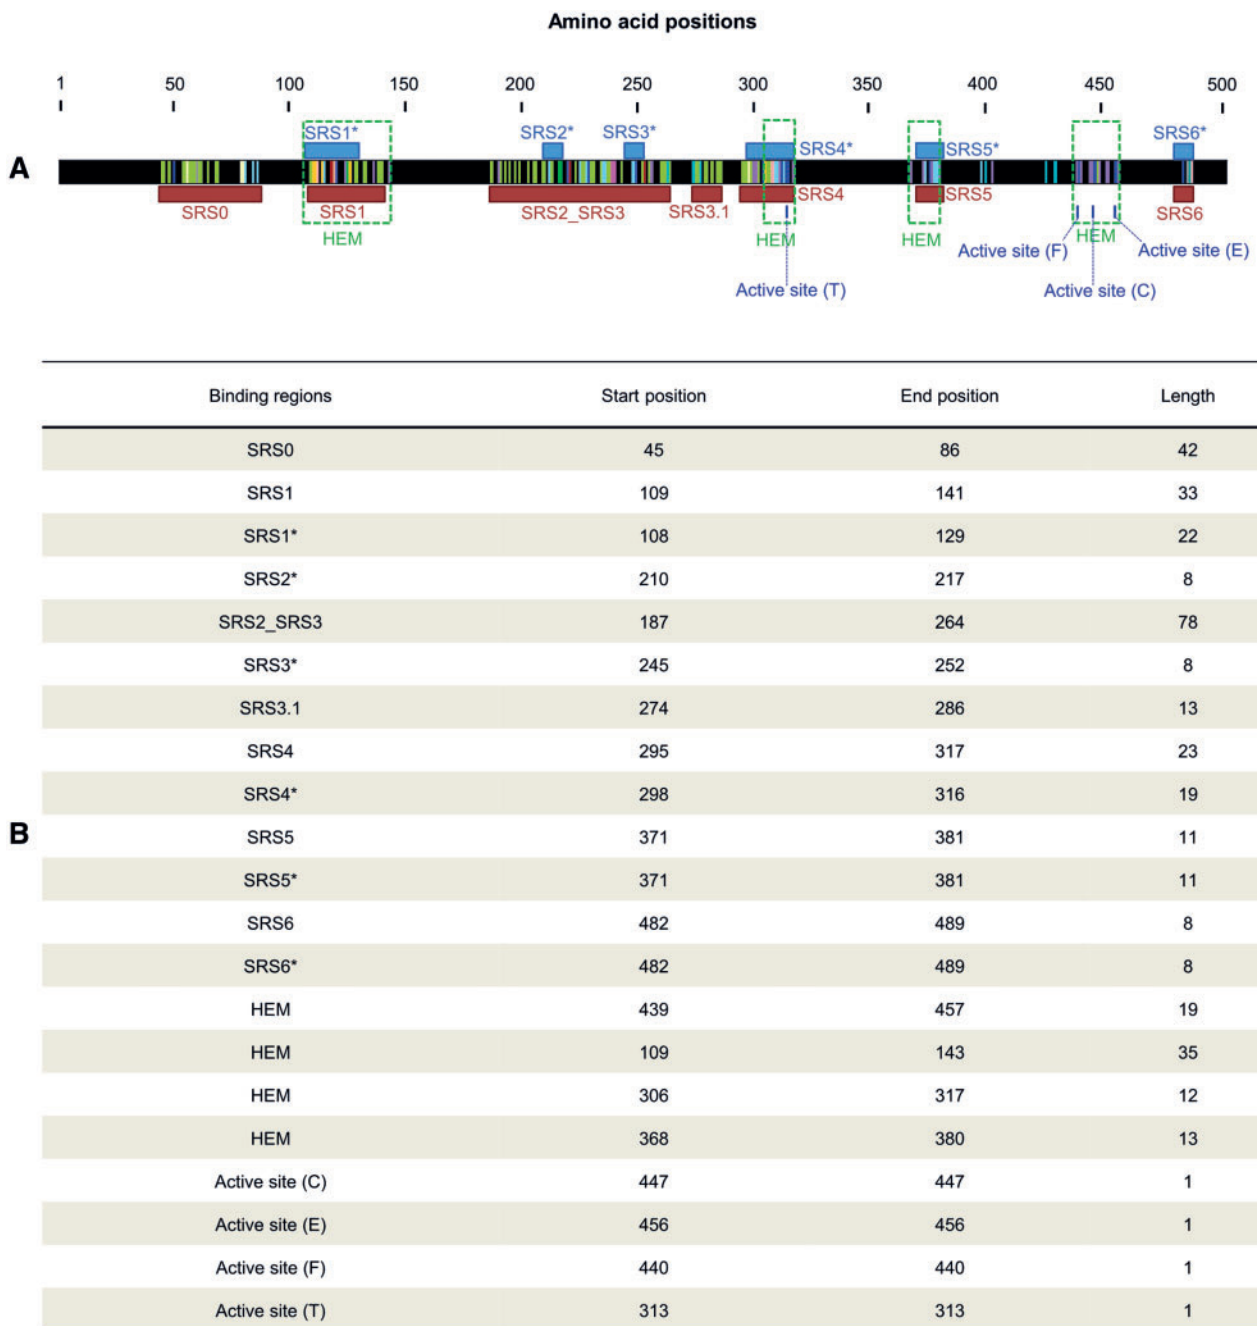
Amino acid positions

1 50 100 150 200 250 300 350 400 450 500

A

SRS1* SRS2* SRS3* SRS4* SRS5* SRS6*

SRS0 SRS1 SRS2_SRS3 SRS3.1 SRS4 SRS5 SRS6

HEM HEM HEM HEM

Active site (F) Active site (E)

Active site (T) Active site (C)

B

| Binding regions | Start position | End position | Length |
|---|---|---|---|
| SRS0 | 45 | 86 | 42 |
| SRS1 | 109 | 141 | 33 |
| SRS1* | 108 | 129 | 22 |
| SRS2* | 210 | 217 | 8 |
| SRS2_SRS3 | 187 | 264 | 78 |
| SRS3* | 245 | 252 | 8 |
| SRS3.1 | 274 | 286 | 13 |
| SRS4 | 295 | 317 | 23 |
| SRS4* | 298 | 316 | 19 |
| SRS5 | 371 | 381 | 11 |
| SRS5* | 371 | 381 | 11 |
| SRS6 | 482 | 489 | 8 |
| SRS6* | 482 | 489 | 8 |
| HEM | 439 | 457 | 19 |
| HEM | 109 | 143 | 35 |
| HEM | 306 | 317 | 12 |
| HEM | 368 | 380 | 13 |
| Active site (C) | 447 | 447 | 1 |
| Active site (E) | 456 | 456 | 1 |
| Active site (F) | 440 | 440 | 1 |
| Active site (T) | 313 | 313 | 1 |